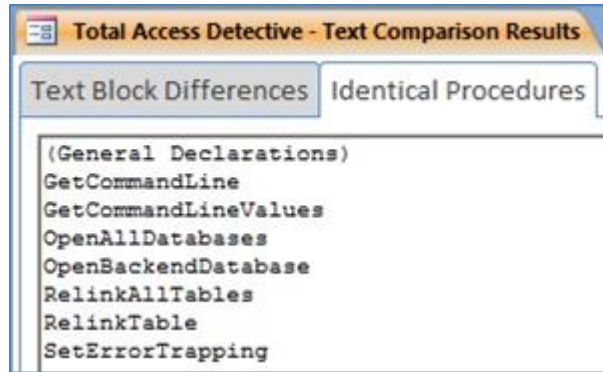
Total Access Detective - Text Comparison Results

Text Block Differences | Identical Procedures

(General Declarations)
GetCommandLine
GetCommandLineValues
OpenAllDatabases
OpenBackendDatabase
RelinkAllTables
RelinkTable
SetErrorTrapping